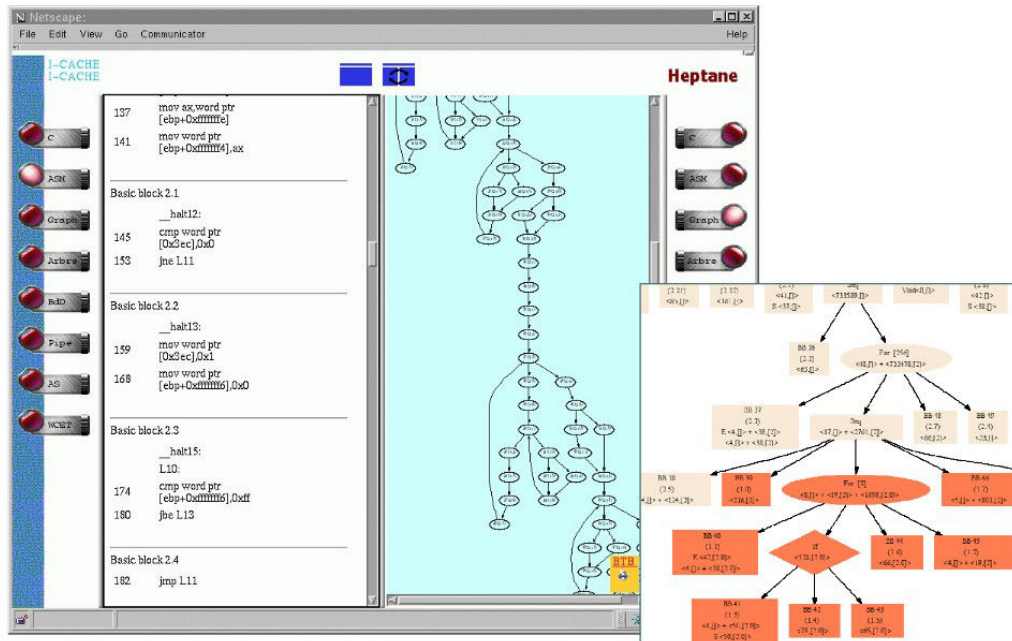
Netscape:
File Edit View Go Communicator Help
I-CACHE
I-CACHE
Heptane
C
ASM
Graph
Arbre
BdD
Pipe
AS
WCET
137 mov ax,word ptr [ebp+0xfffffffe]
141 mov word ptr [ebp+0xfffffff4],ax
Basic block 2.1
__halt12:
145 cmp word ptr [0x3ec],0x0
153 jne L11
Basic block 2.2
__halt13:
159 mov word ptr [0x3ec],0x1
168 mov word ptr [ebp+0xfffffff6],0x0
Basic block 2.3
__halt15:
L10:
174 cmp word ptr [ebp+0xfffffff6],0xff
180 jbe L13
Basic block 2.4
182 jmp L11
C
ASM
Graph
Arbre
BTB
Seq
Void
BB 36
For
BB 37
Seq
BB 38
BB 39
BB 40
For
BB 46
BB 48
If
BB 44
BB 45
BB 41
BB 42
BB 43
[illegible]